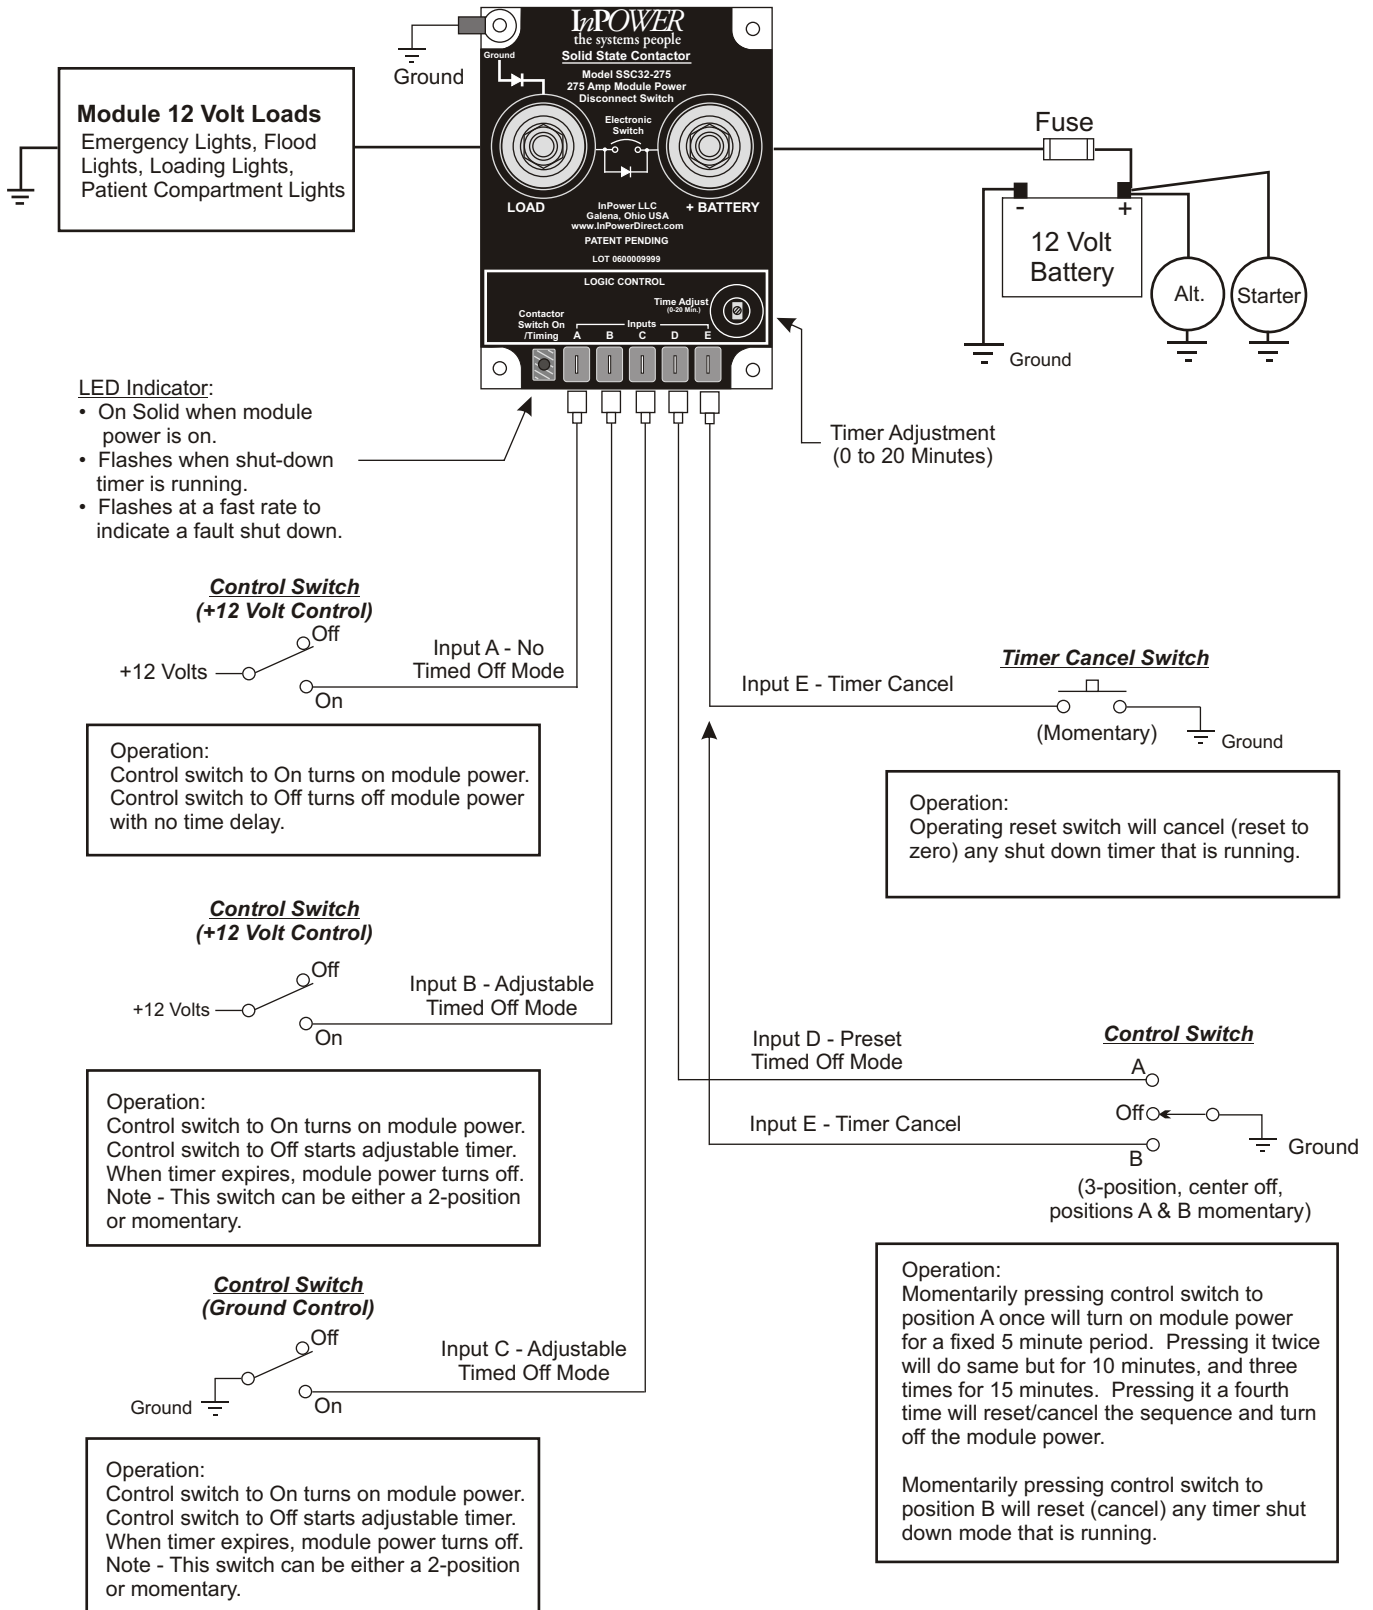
Ground

InPOWER
the systems people
Solid State Contactor
Ground
Model SSC32-275
275 Amp Module Power Disconnect Switch
Electronic Switch
LOAD
+ BATTERY
InPower LLC
Galena, Ohio USA
www.InPowerDirect.com
PATENT PENDING
LOT 0600009999
LOGIC CONTROL
Time Adjust (0-20 Min.)
Contactor Switch On /Timing
Inputs
A B C D E

Module 12 Volt Loads
Emergency Lights, Flood Lights, Loading Lights, Patient Compartment Lights

Fuse
- +
12 Volt Battery
Alt.
Starter
Ground

LED Indicator:
• On Solid when module power is on.
• Flashes when shut-down timer is running.
• Flashes at a fast rate to indicate a fault shut down.

Timer Adjustment (0 to 20 Minutes)

Control Switch
(+12 Volt Control)
Off
+12 Volts
On
Input A - No Timed Off Mode

Operation:
Control switch to On turns on module power. Control switch to Off turns off module power with no time delay.

Input E - Timer Cancel
Timer Cancel Switch
(Momentary)
Ground

Operation:
Operating reset switch will cancel (reset to zero) any shut down timer that is running.

Control Switch
(+12 Volt Control)
Off
+12 Volts
On
Input B - Adjustable Timed Off Mode

Operation:
Control switch to On turns on module power. Control switch to Off starts adjustable timer. When timer expires, module power turns off. Note - This switch can be either a 2-position or momentary.

Input D - Preset Timed Off Mode
Input E - Timer Cancel
Control Switch
A
Off
B
Ground
(3-position, center off, positions A & B momentary)

Control Switch
(Ground Control)
Off
Ground
On
Input C - Adjustable Timed Off Mode

Operation:
Control switch to On turns on module power. Control switch to Off starts adjustable timer. When timer expires, module power turns off. Note - This switch can be either a 2-position or momentary.

Operation:
Momentarily pressing control switch to position A once will turn on module power for a fixed 5 minute period. Pressing it twice will do same but for 10 minutes, and three times for 15 minutes. Pressing it a fourth time will reset/cancel the sequence and turn off the module power.

Momentarily pressing control switch to position B will reset (cancel) any timer shut down mode that is running.